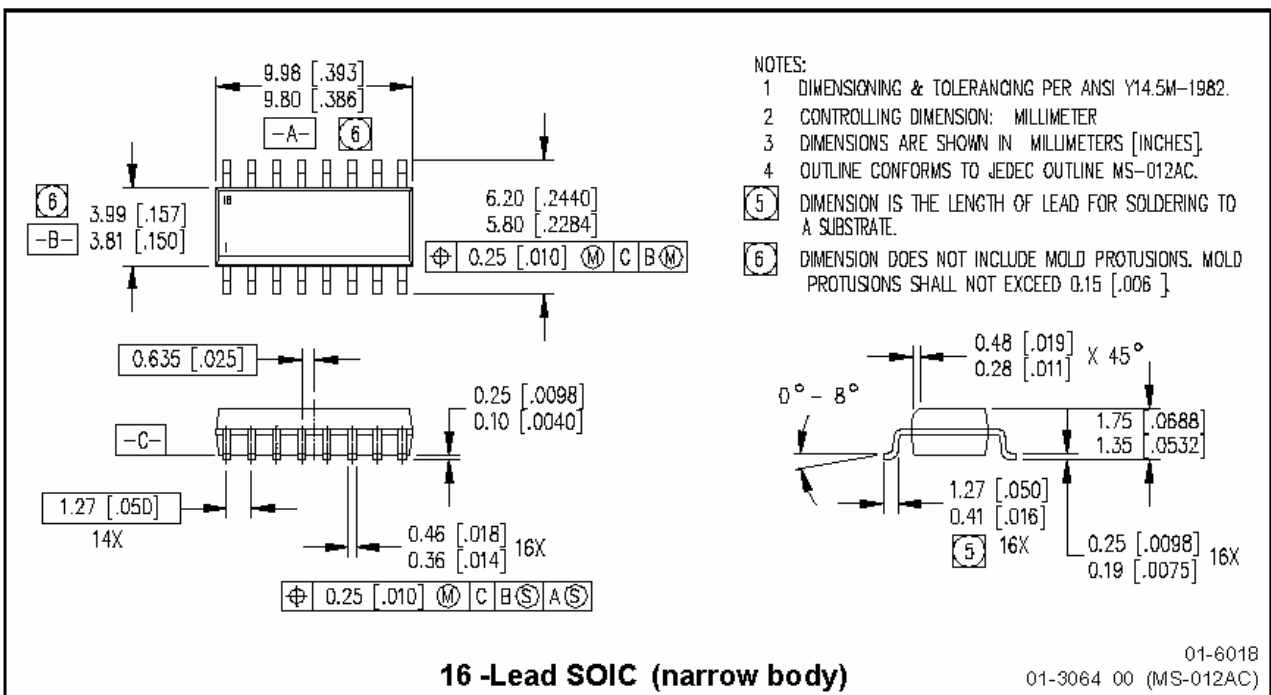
9.98 [.393]
9.80 [.386]

-A- 6

6
-B-
3.99 [.157]
3.81 [.150]

16
1

6.20 [.2440]
5.80 [.2284]

⊕ 0.25 [.010] Ⓜ C BⓂ

NOTES:
1 DIMENSIONING & TOLERANCING PER ANSI Y14.5M-1982.
2 CONTROLLING DIMENSION: MILLIMETER
3 DIMENSIONS ARE SHOWN IN MILLIMETERS [INCHES].
4 OUTLINE CONFORMS TO JEDEC OUTLINE MS-012AC.
5 DIMENSION IS THE LENGTH OF LEAD FOR SOLDERING TO A SUBSTRATE.
6 DIMENSION DOES NOT INCLUDE MOLD PROTUSIONS. MOLD PROTUSIONS SHALL NOT EXCEED 0.15 [.006 ].

0.635 [.025]

0.25 [.0098]
0.10 [.0040]

-C-

1.27 [.050]
14X

0.46 [.018]
0.36 [.014] 16X

⊕ 0.25 [.010] Ⓜ C BⓈ AⓈ

0.48 [.019]
0.28 [.011] X 45°

0° - 8°

1.75 [.0688]
1.35 [.0532]

1.27 [.050]
0.41 [.016]
5 16X

0.25 [.0098]
0.19 [.0075] 16X

16 -Lead SOIC (narrow body)

01-6018
01-3064 00 (MS-012AC)